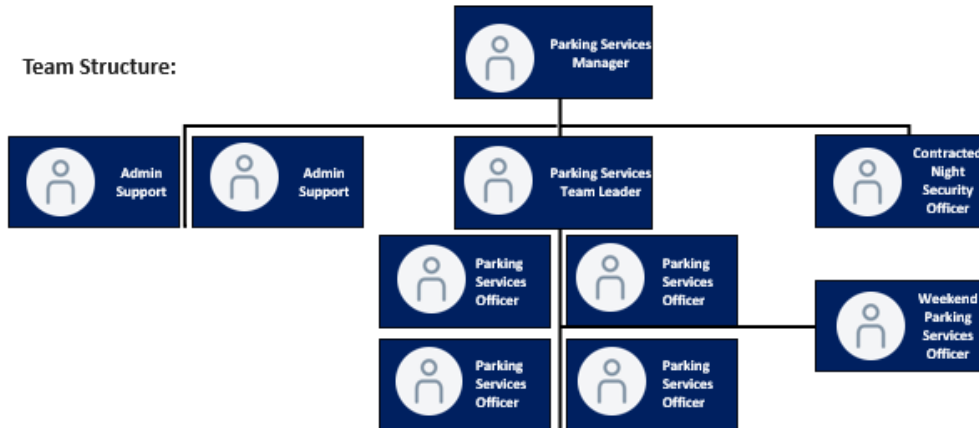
Team Structure:

Parking Services Manager

Admin Support

Admin Support

Parking Services Team Leader

Contracted Night Security Officer

Parking Services Officer

Parking Services Officer

Weekend Parking Services Officer

Parking Services Officer

Parking Services Officer